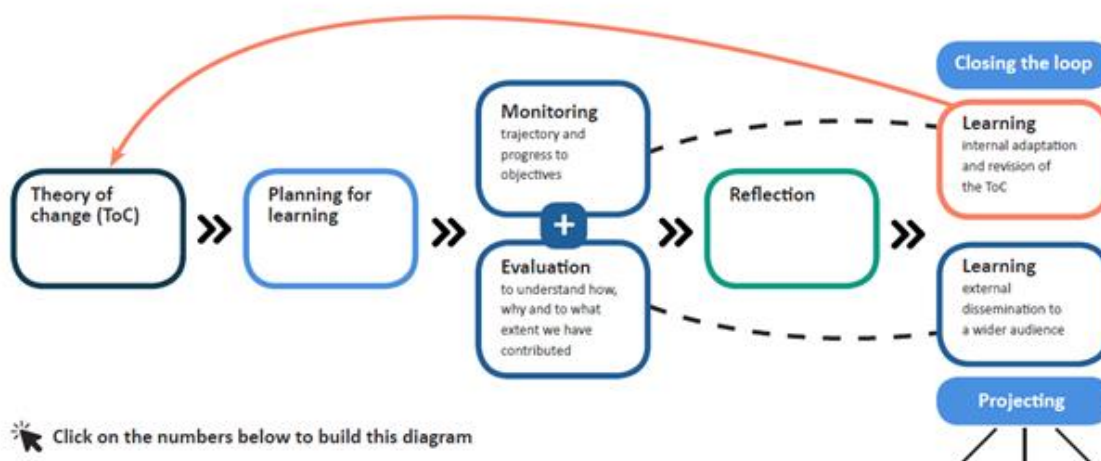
Closing the loop

Theory of change (ToC)

Planning for learning

Monitoring
trajectory and progress to objectives

+

Evaluation
to understand how, why and to what extent we have contributed

Reflection

Learning
internal adaptation and revision of the ToC

Learning
external dissemination to a wider audience

Projecting

Click on the numbers below to build this diagram